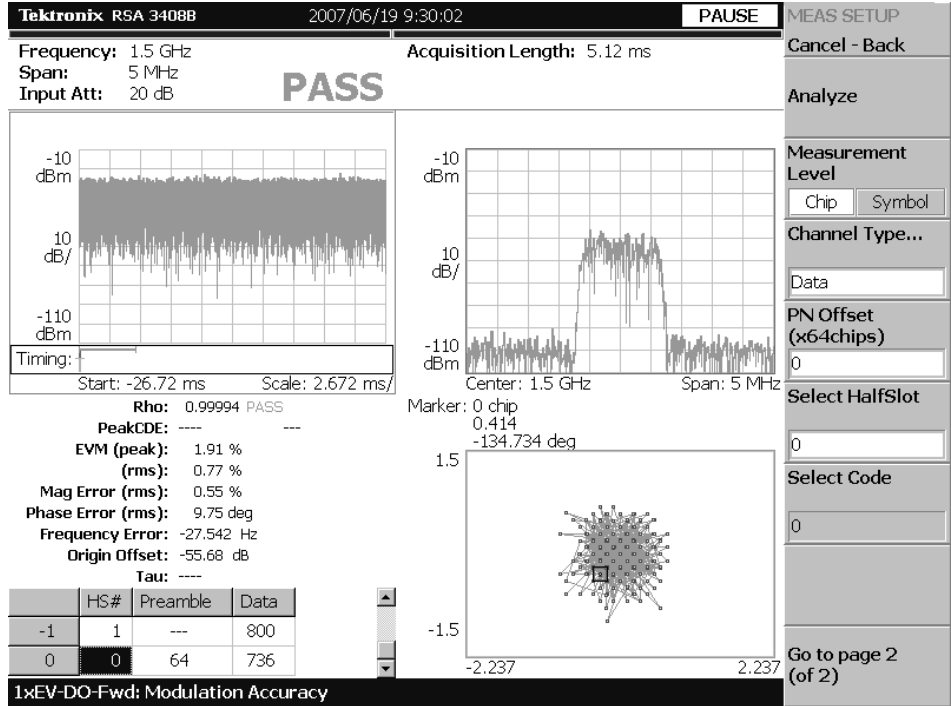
Tektronix RSA 3408B 2007/06/19 9:30:02 PAUSE

MEAS SETUP

Cancel - Back

Analyze

Measurement Level

Chip Symbol

Channel Type...

Data

PN Offset (x64chips)

0

Select HalfSlot

0

Select Code

0

Go to page 2 (of 2)

Frequency: 1.5 GHz
Span: 5 MHz
Input Att: 20 dB

PASS

Acquisition Length: 5.12 ms

-10 dBm

10 dB/

-110 dBm

Timing:

Start: -26.72 ms Scale: 2.672 ms/

-10 dBm

10 dB/

-110 dBm

Center: 1.5 GHz Span: 5 MHz

Rho: 0.99994 PASS
PeakCDE: ---- ---
EVM (peak): 1.91 %
(rms): 0.77 %
Mag Error (rms): 0.55 %
Phase Error (rms): 9.75 deg
Frequency Error: -27.542 Hz
Origin Offset: -55.68 dB
Tau: ----

Marker: 0 chip
0.414
-134.734 deg

1.5

-1.5

-2.237 2.237

| | HS# | Preamble | Data |
|---|---|---|---|
| -1 | 1 | --- | 800 |
| 0 | 0 | 64 | 736 |

1xEV-DO-Fwd: Modulation Accuracy